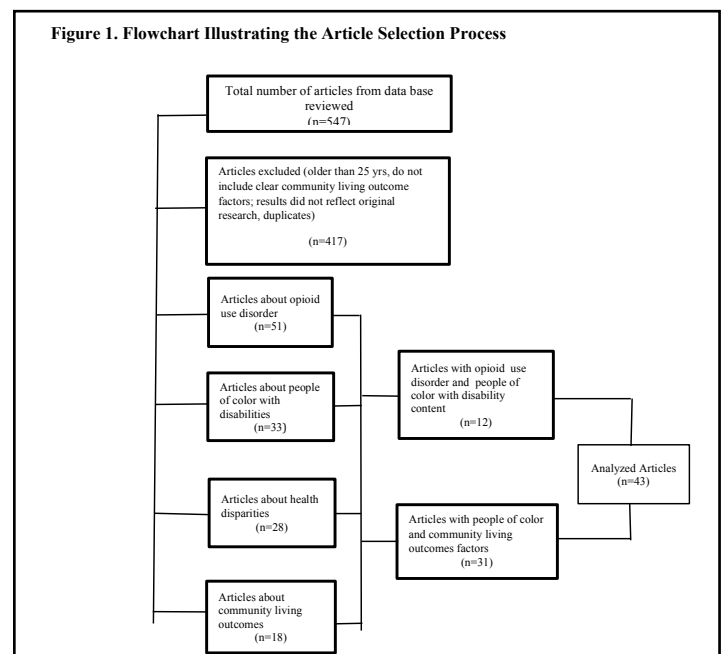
Figure 1. Flowchart Illustrating the Article Selection Process

Total number of articles from data base reviewed (n=547)

Articles excluded (older than 25 yrs, do not include clear community living outcome factors; results did not reflect original research, duplicates)

(n=417)

Articles about opioid use disorder (n=51)

Articles about people of color with disabilities (n=33)

Articles about health disparities (n=28)

Articles about community living outcomes (n=18)

Articles with opioid use disorder and people of color with disability content (n=12)

Articles with people of color and community living outcomes factors (n=31)

Analyzed Articles (n=43)